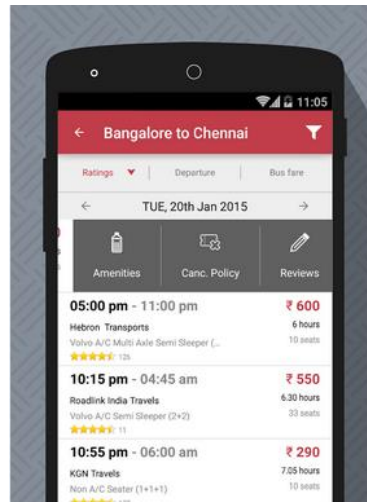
11:05

← Bangalore to Chennai

Ratings ▼ | Departure | Bus fare

← TUE, 20th Jan 2015 →

Amenities

Canc. Policy

Reviews

05:00 pm - 11:00 pm
₹ 600
Hebron Transports
6 hours
Volvo A/C Multi Axle Semi Sleeper (...
10 seats
126

10:15 pm - 04:45 am
₹ 550
Roadlink India Travels
6.30 hours
Volvo A/C Semi Sleeper (2+2)
33 seats
11

10:55 pm - 06:00 am
₹ 290
KGN Travels
7.05 hours
Non A/C Seater (1+1+1)
10 seats